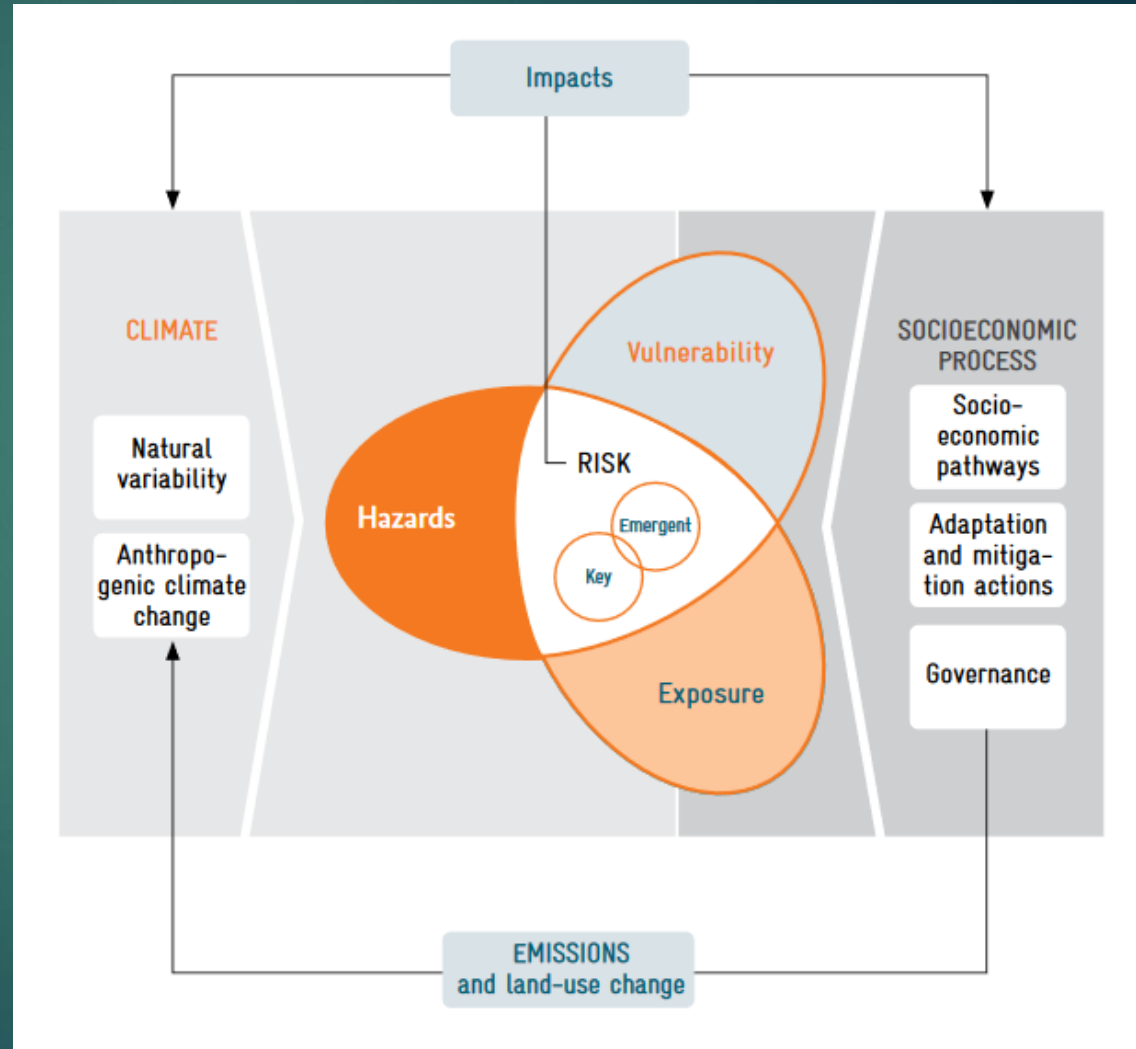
Impacts

CLIMATE

Natural variability

Anthropogenic climate change

Hazards

Vulnerability

RISK

Emergent

Key

Exposure

SOCIOECONOMIC PROCESS

Socioeconomic pathways

Adaptation and mitigation actions

Governance

EMISSIONS and land-use change